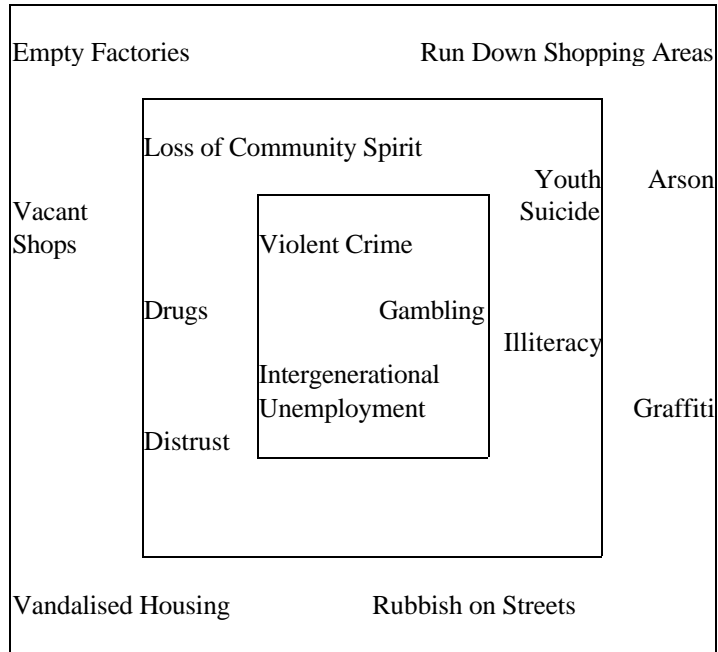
Empty Factories

Run Down Shopping Areas

Loss of Community Spirit

Youth Suicide

Arson

Vacant Shops

Violent Crime

Drugs

Gambling

Illiteracy

Intergenerational Unemployment

Graffiti

Distrust

Vandalised Housing

Rubbish on Streets